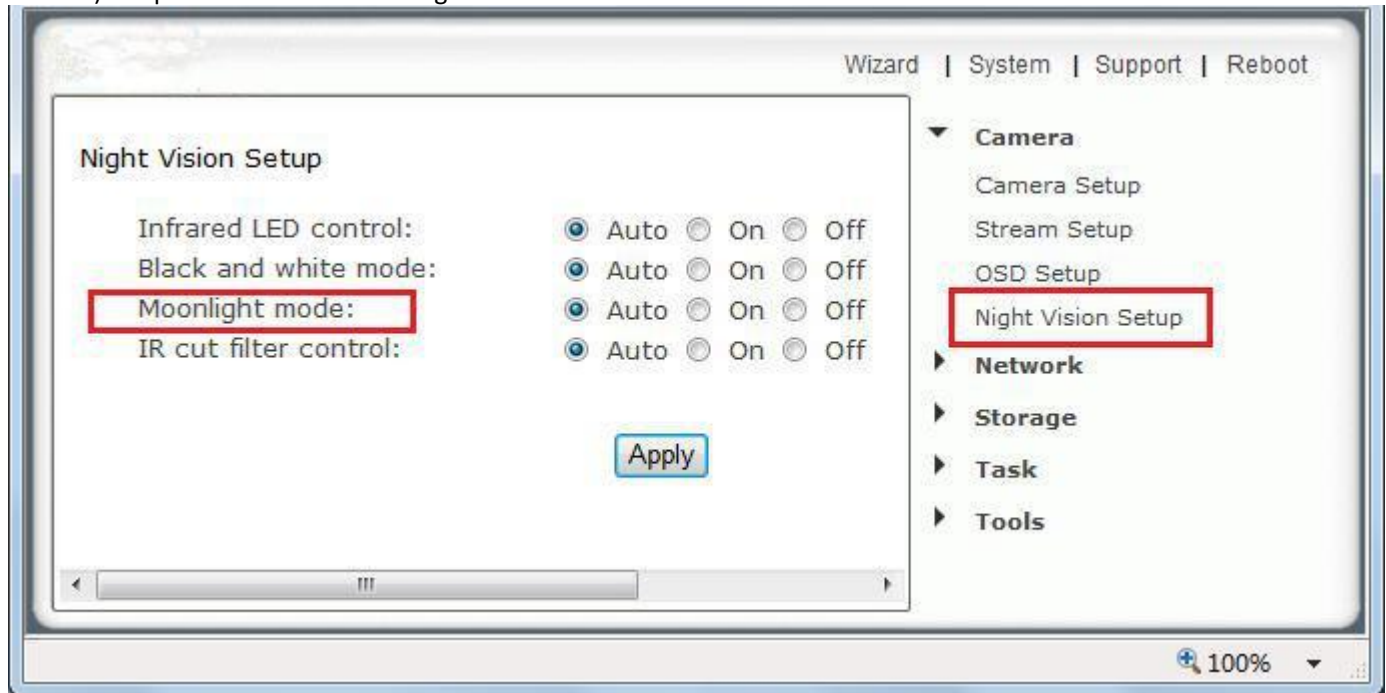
Wizard | System | Support | Reboot

Night Vision Setup

Infrared LED control: Auto On Off
Black and white mode: Auto On Off
Moonlight mode: Auto On Off
IR cut filter control: Auto On Off

Apply

Camera
Camera Setup
Stream Setup
OSD Setup
Night Vision Setup
Network
Storage
Task
Tools

100%